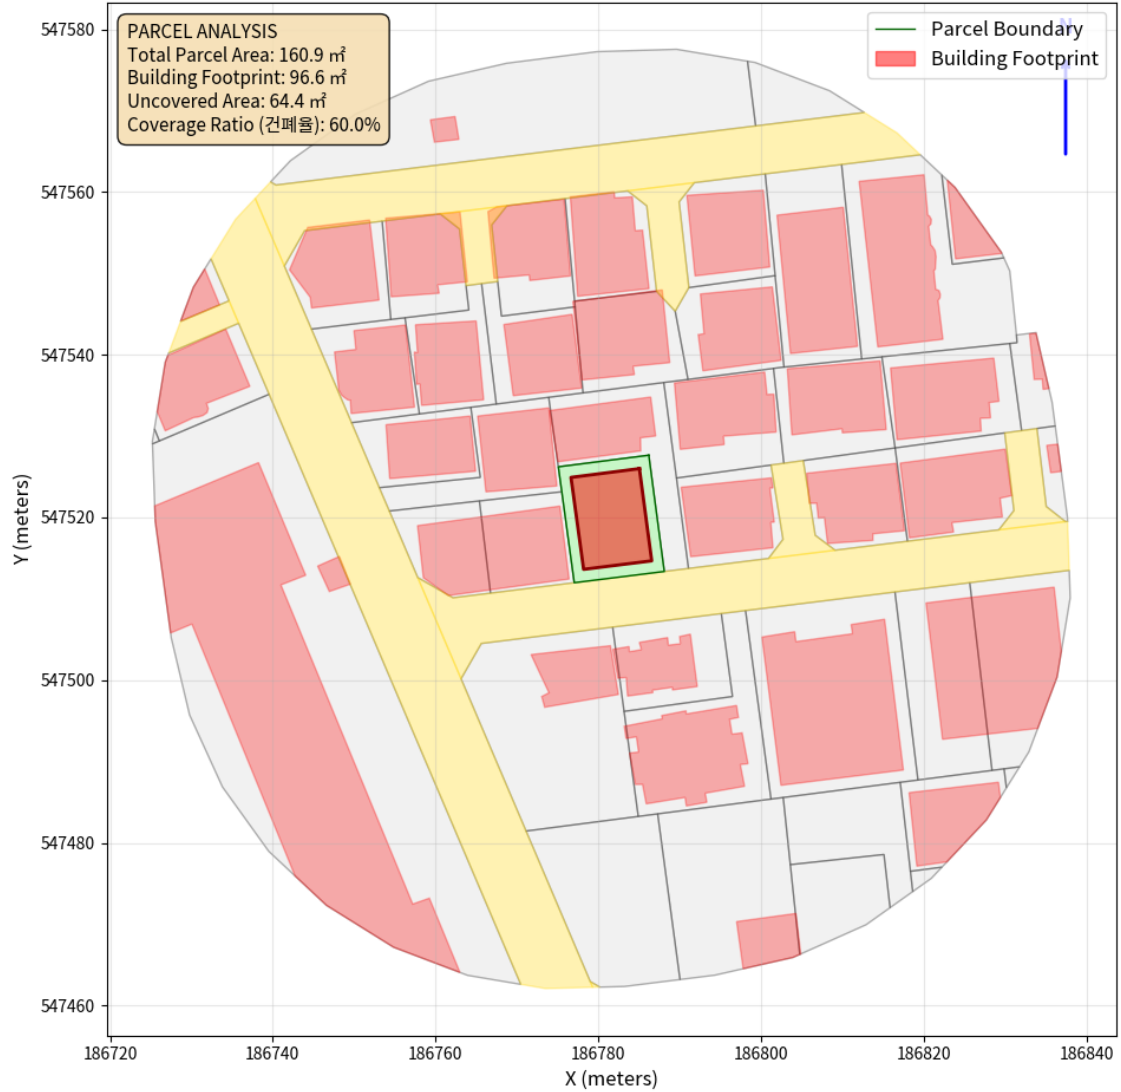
PARCEL ANALYSIS
Total Parcel Area: 160.9 ㎡
Building Footprint: 96.6 ㎡
Uncovered Area: 64.4 ㎡
Coverage Ratio (건폐율): 60.0%

Parcel Boundary
Building Footprint

N

547580
547560
547540
547520
547500
547480
547460

Y (meters)

186720 186740 186760 186780 186800 186820 186840

X (meters)